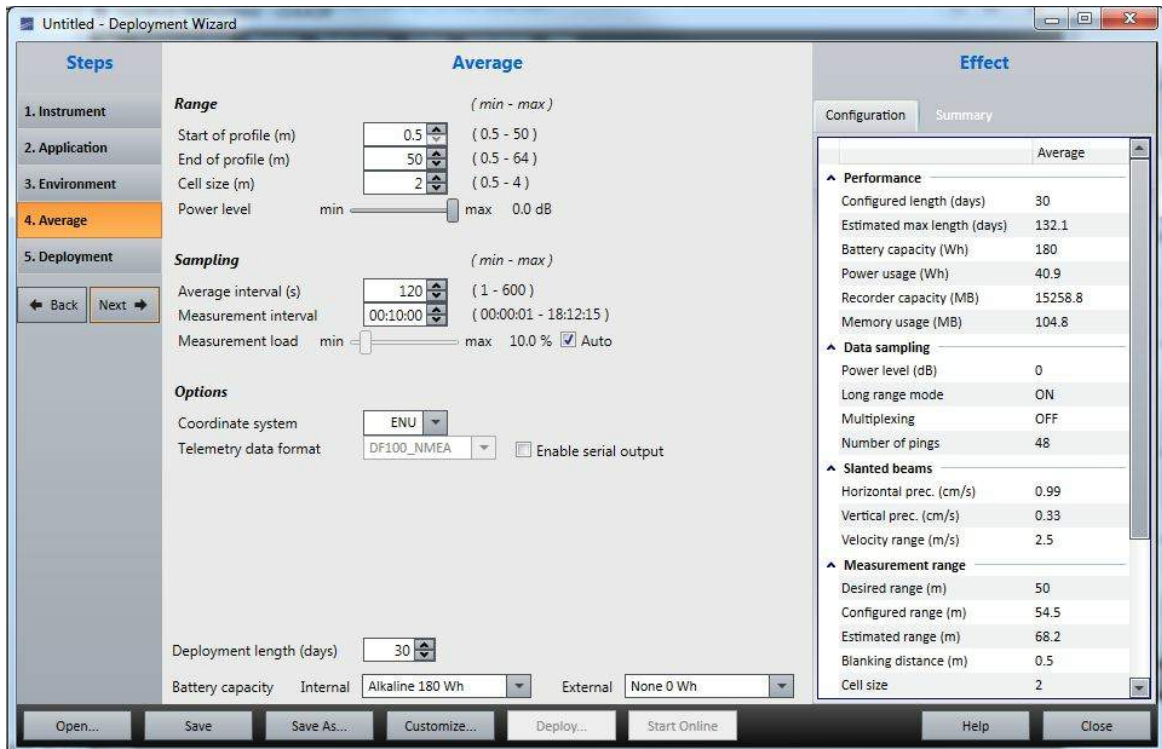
Untitled - Deployment Wizard

Steps

1. Instrument
2. Application
3. Environment
4. Average
5. Deployment

Back Next

Average

Range (min - max)

Start of profile (m) 0.5 (0.5 - 50)
End of profile (m) 50 (0.5 - 64)
Cell size (m) 2 (0.5 - 4)
Power level min max 0.0 dB

Sampling (min - max)

Average interval (s) 120 (1 - 600)
Measurement interval 00:10:00 (00:00:01 - 18:12:15)
Measurement load min max 10.0 % Auto

Options

Coordinate system ENU
Telemetry data format DF100_NMEA Enable serial output

Deployment length (days) 30
Battery capacity Internal Alkaline 180 Wh External None 0 Wh

Effect

Configuration Summary

| | Average |
|---|---|
| **Performance** | |
| Configured length (days) | 30 |
| Estimated max length (days) | 132.1 |
| Battery capacity (Wh) | 180 |
| Power usage (Wh) | 40.9 |
| Recorder capacity (MB) | 15258.8 |
| Memory usage (MB) | 104.8 |
| **Data sampling** | |
| Power level (dB) | 0 |
| Long range mode | ON |
| Multiplexing | OFF |
| Number of pings | 48 |
| **Slanted beams** | |
| Horizontal prec. (cm/s) | 0.99 |
| Vertical prec. (cm/s) | 0.33 |
| Velocity range (m/s) | 2.5 |
| **Measurement range** | |
| Desired range (m) | 50 |
| Configured range (m) | 54.5 |
| Estimated range (m) | 68.2 |
| Blanking distance (m) | 0.5 |
| Cell size | 2 |

Open... Save Save As... Customize... Deploy... Start Online Help Close